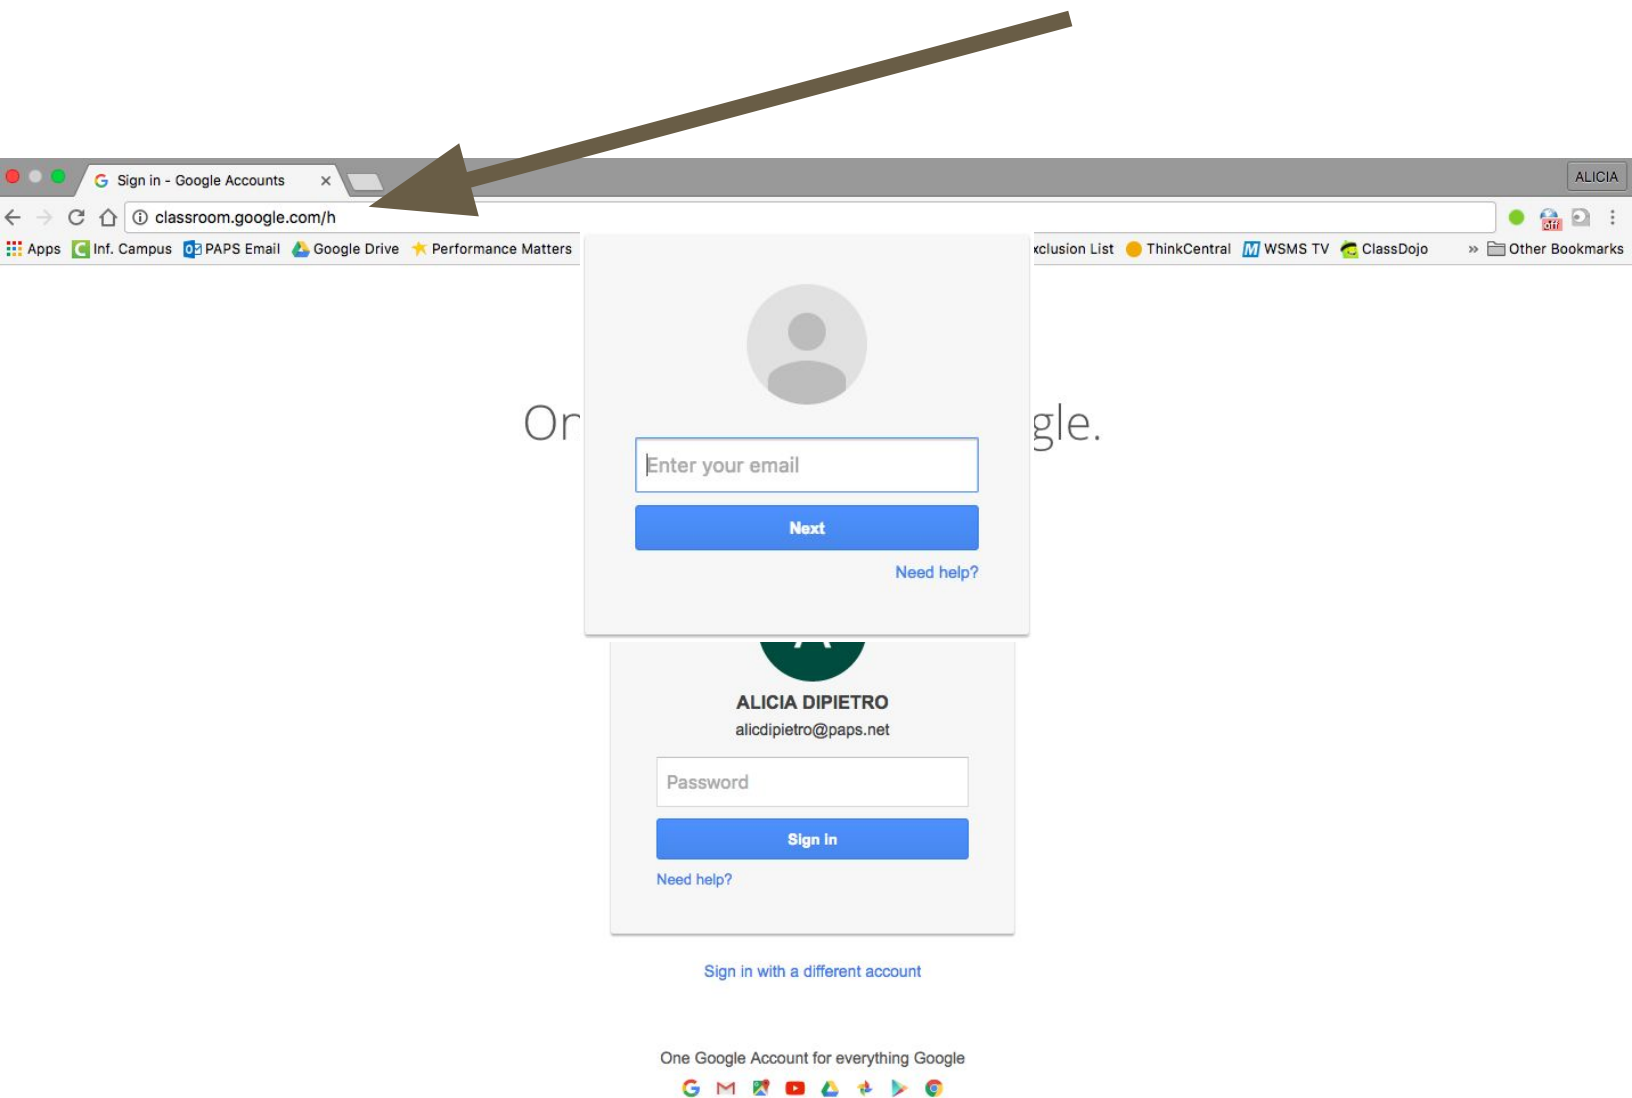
Sign in - Google Accounts ×

ALICIA

classroom.google.com/h

Apps Inf. Campus PAPS Email Google Drive Performance Matters

xclusion List ThinkCentral WSMS TV ClassDojo » Other Bookmarks

Or

gle.

Enter your email

Next

Need help?

ALICIA DIPIETRO

alicdipietro@paps.net

Password

Sign in

Need help?

Sign in with a different account

One Google Account for everything Google